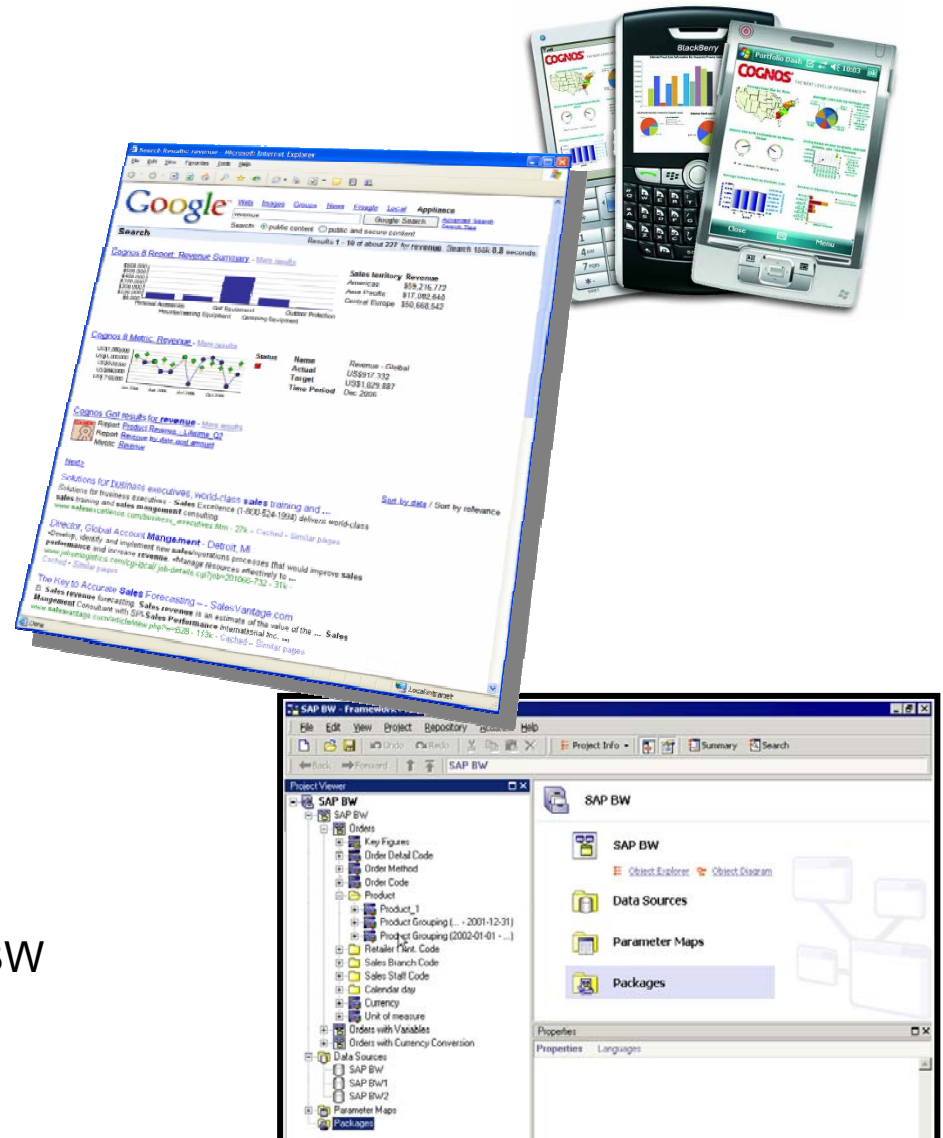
COGNOS

BlackBerry

Portfolio Dash

COGNOS

Close

Menu

Search Results: revenue - Microsoft Internet Explorer

File Edit View Favorites Tools Help

Google

Web Images Groups News Froogle Local Appliance

revenue

Google Search

Advanced Search

Search Tips

Search: public content public and secure content

Search

Results 1 - 10 of about 227 for revenue. Search took 0.8 seconds

Cognos 8 Report, Revenue Summary - More results

Sales territory Revenue

Americas $59,216,772

Asia Pacific $17,082,840

Central Europe $50,668,542

Cognos 8 Metric, Revenue - More results

Status

Name Revenue - Global

Actual US$917,332

Target US$1,029,887

Time Period Dec 2006

Cognos Got results for revenue - More results

Report Product Revenue... Lifetime Q2

Report Revenue by date and amount

Metric Revenue

Next»

Solutions for business executives, world-class sales training and ...

Sort by date / Sort by relevance

Director, Global Account Management - Detroit, MI

The Key to Accurate Sales Forecasting -- SalesVantage.com

Done

Local intranet

SAP BW - Framework

File Edit View Project Repository Actions Help

Undo Redo

Project Info

Summary

Search

Back Forward

SAP BW

Project Viewer

SAP BW

SAP BW

Orders

Key Figures

Order Detail Code

Order Method

Order Code

Product

Product_1

Product Grouping (... - 2001-12-31)

Product Grouping (2002-01-01 - ...)

Retailer Cont. Code

Sales Branch Code

Sales Staff Code

Calendar day

Currency

Unit of measure

Orders with Variables

Orders with Currency Conversion

Data Sources

SAP BW

SAP BW1

SAP BW2

Parameter Maps

Packages

SAP BW

SAP BW

Object Explorer

Object Diagram

Data Sources

Parameter Maps

Packages

Properties

Properties Languages

W